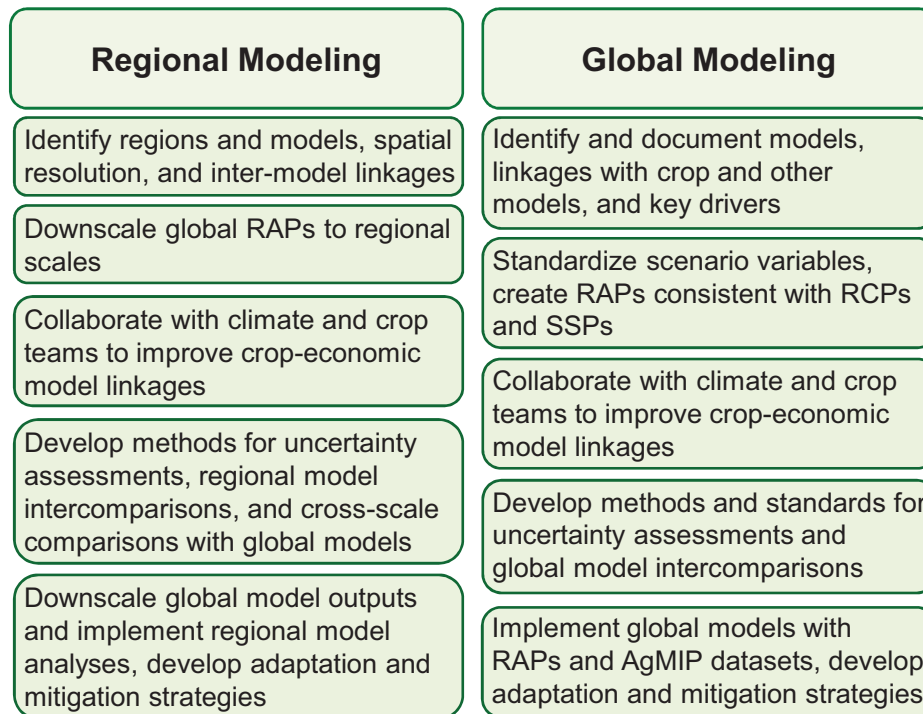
Regional Modeling

Identify regions and models, spatial resolution, and inter-model linkages

Downscale global RAPs to regional scales

Collaborate with climate and crop teams to improve crop-economic model linkages

Develop methods for uncertainty assessments, regional model intercomparisons, and cross-scale comparisons with global models

Downscale global model outputs and implement regional model analyses, develop adaptation and mitigation strategies

Global Modeling

Identify and document models, linkages with crop and other models, and key drivers

Standardize scenario variables, create RAPs consistent with RCPs and SSPs

Collaborate with climate and crop teams to improve crop-economic model linkages

Develop methods and standards for uncertainty assessments and global model intercomparisons

Implement global models with RAPs and AgMIP datasets, develop adaptation and mitigation strategies